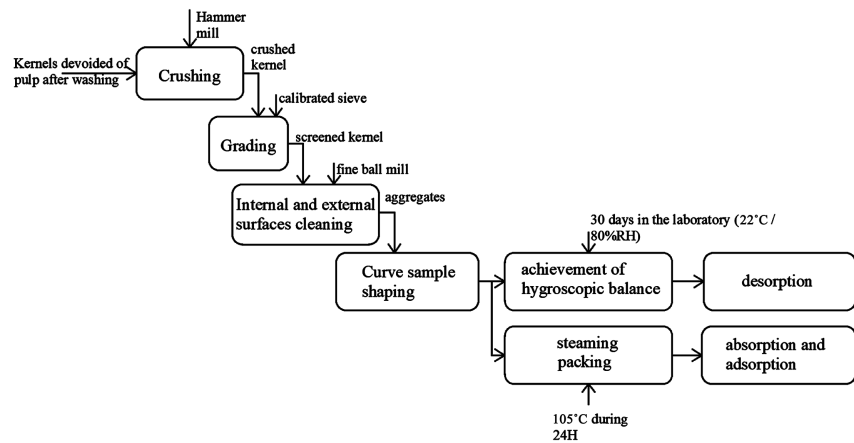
Hammer mill

Kernels devoided of pulp after washing

Crushing

crushed kernel

calibrated sieve

Grading

screened kernel

fine ball mill

Internal and external surfaces cleaning

aggregates

Curve sample shaping

30 days in the laboratory (22°C / 80%RH)

achievement of hygroscopic balance

desorption

steaming packing

absorption and adsorption

105°C during 24H